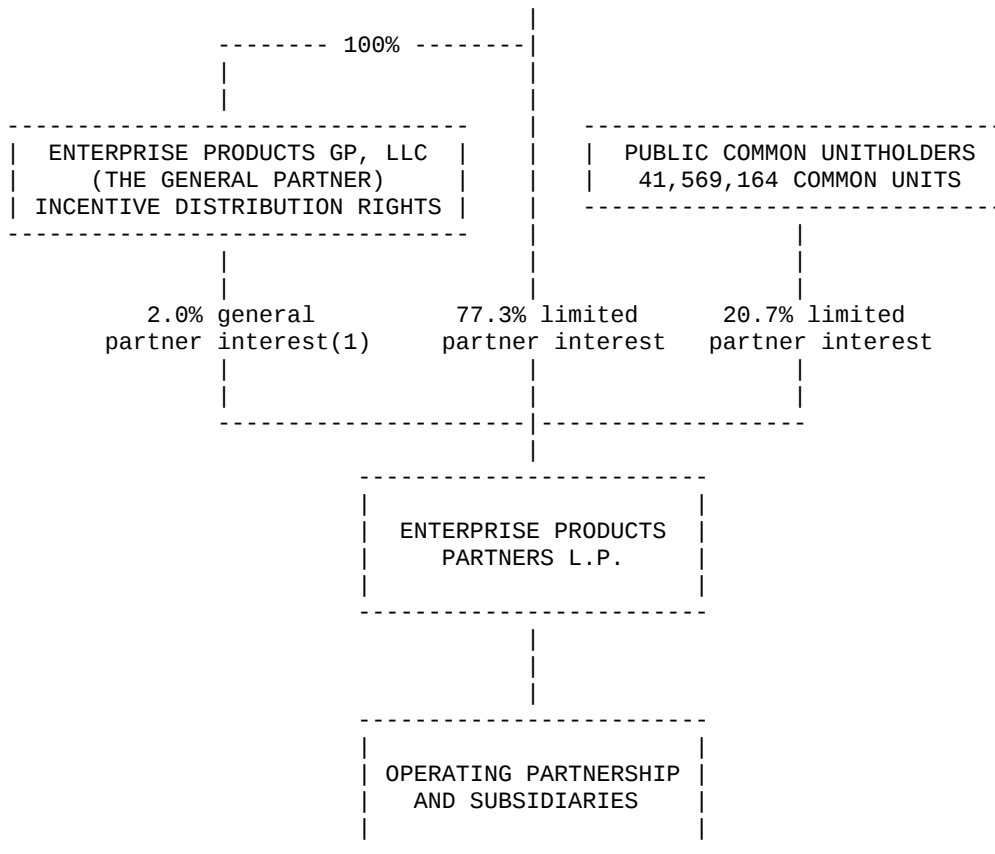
100%

ENTERPRISE PRODUCTS GP, LLC
(THE GENERAL PARTNER)
INCENTIVE DISTRIBUTION RIGHTS

PUBLIC COMMON UNITHOLDERS
41,569,164 COMMON UNITS

2.0% general partner interest(1)

77.3% limited partner interest

20.7% limited partner interest

ENTERPRISE PRODUCTS PARTNERS L.P.

OPERATING PARTNERSHIP AND SUBSIDIARIES